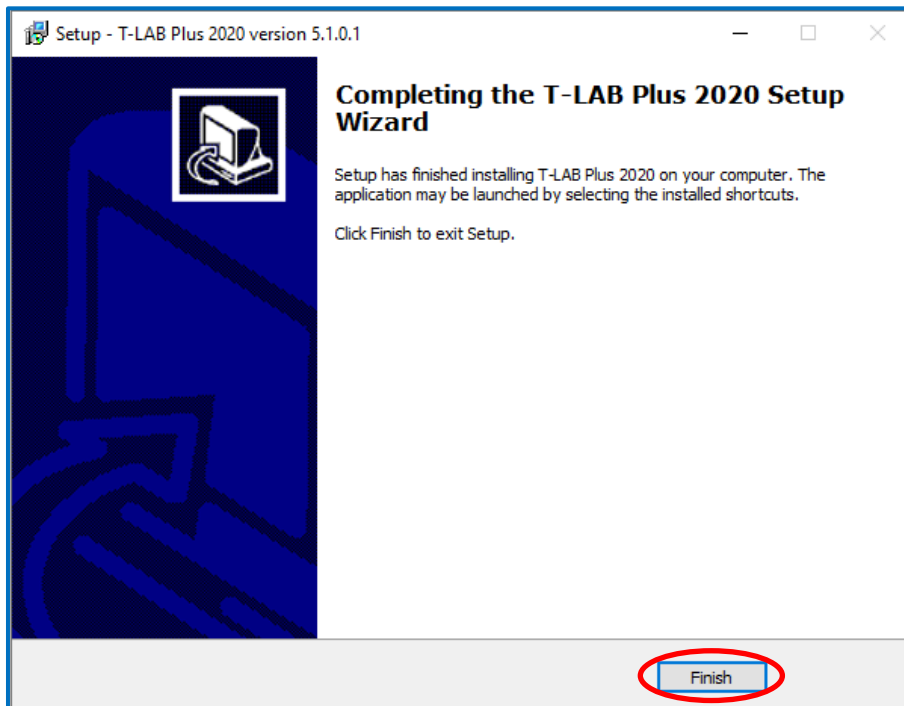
Setup - T-LAB Plus 2020 version 5.1.0.1

Completing the T-LAB Plus 2020 Setup Wizard

Setup has finished installing T-LAB Plus 2020 on your computer. The application may be launched by selecting the installed shortcuts.

Click Finish to exit Setup.

Finish